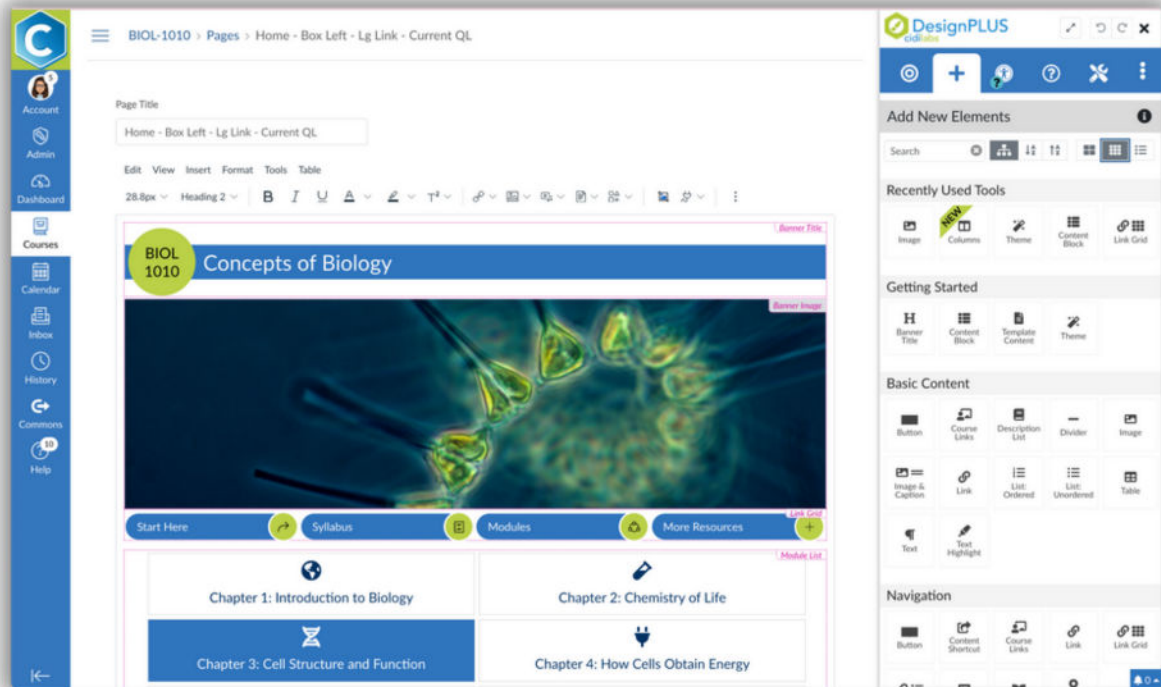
Account
Admin
Dashboard
Courses
Calendar
Inbox
History
Commons
10
Help

BIOL-1010 > Pages > Home - Box Left - Lg Link - Current QL

Page Title
Home - Box Left - Lg Link - Current QL

Edit View Insert Format Tools Table
28.8px Heading 2 B I U A T²

Banner Title
BIOL 1010 Concepts of Biology
Banner Image
Link Grid
Start Here
Syllabus
Modules
More Resources
Module List
Chapter 1: Introduction to Biology
Chapter 2: Chemistry of Life
Chapter 3: Cell Structure and Function
Chapter 4: How Cells Obtain Energy

DesignPLUS
cidilabs

Add New Elements
Search

Recently Used Tools
Image
NEW
Columns
Theme
Content Block
Link Grid

Getting Started
Banner Title
Content Block
Template Content
Theme

Basic Content
Button
Course Links
Description List
Divider
Image
Image & Caption
Link
List: Ordered
List: Unordered
Table
Text
Text Highlight

Navigation
Button
Content Shortcut
Course Links
Link
Link Grid